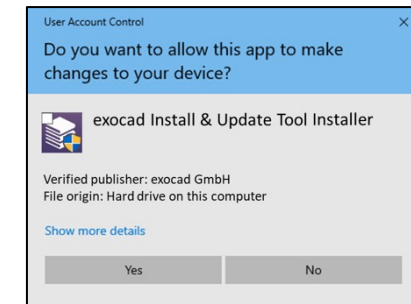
User Account Control

×

Do you want to allow this app to make changes to your device?

exocad Install & Update Tool Installer

Verified publisher: exocad GmbH
File origin: Hard drive on this computer

Show more details

Yes

No